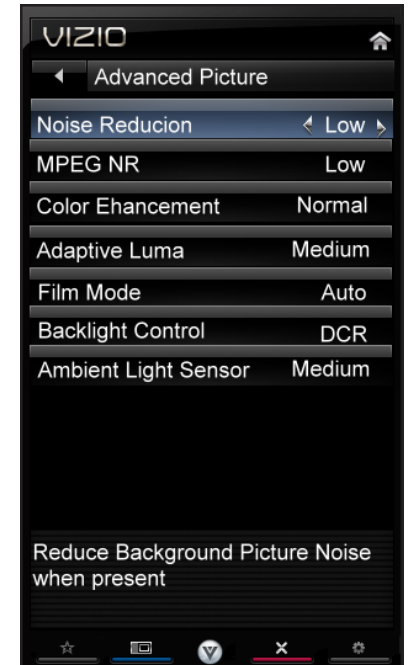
VIZIO

Advanced Picture

Noise Reducion Low

MPEG NR Low

Color Ehancement Normal

Adaptive Luma Medium

Film Mode Auto

Backlight Control DCR

Ambient Light Sensor Medium

Reduce Background Picture Noise when present